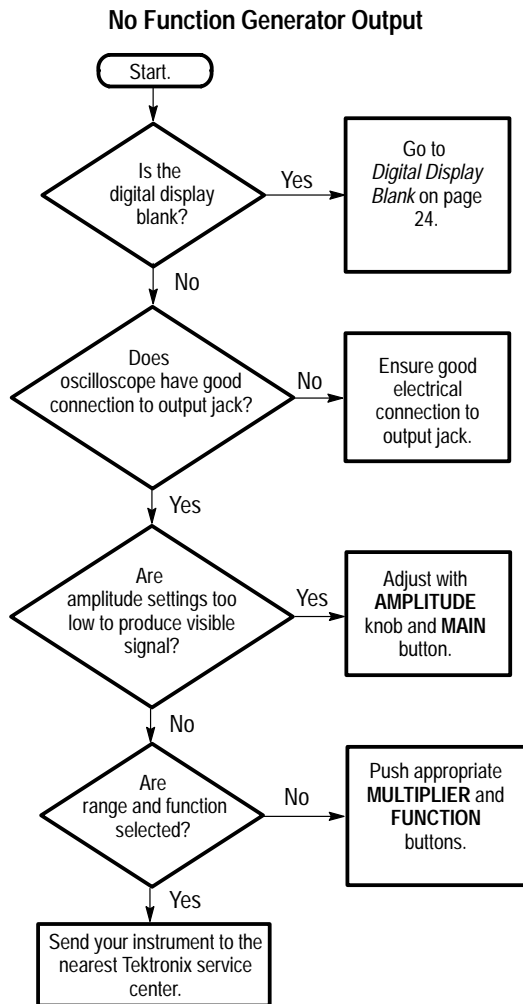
No Function Generator Output

Start.

Is the digital display blank?

Yes

Go to *Digital Display Blank* on page 24.

No

Does oscilloscope have good connection to output jack?

No

Ensure good electrical connection to output jack.

Yes

Are amplitude settings too low to produce visible signal?

Yes

Adjust with **AMPLITUDE** knob and **MAIN** button.

No

Are range and function selected?

No

Push appropriate **MULTIPLIER** and **FUNCTION** buttons.

Yes

Send your instrument to the nearest Tektronix service center.